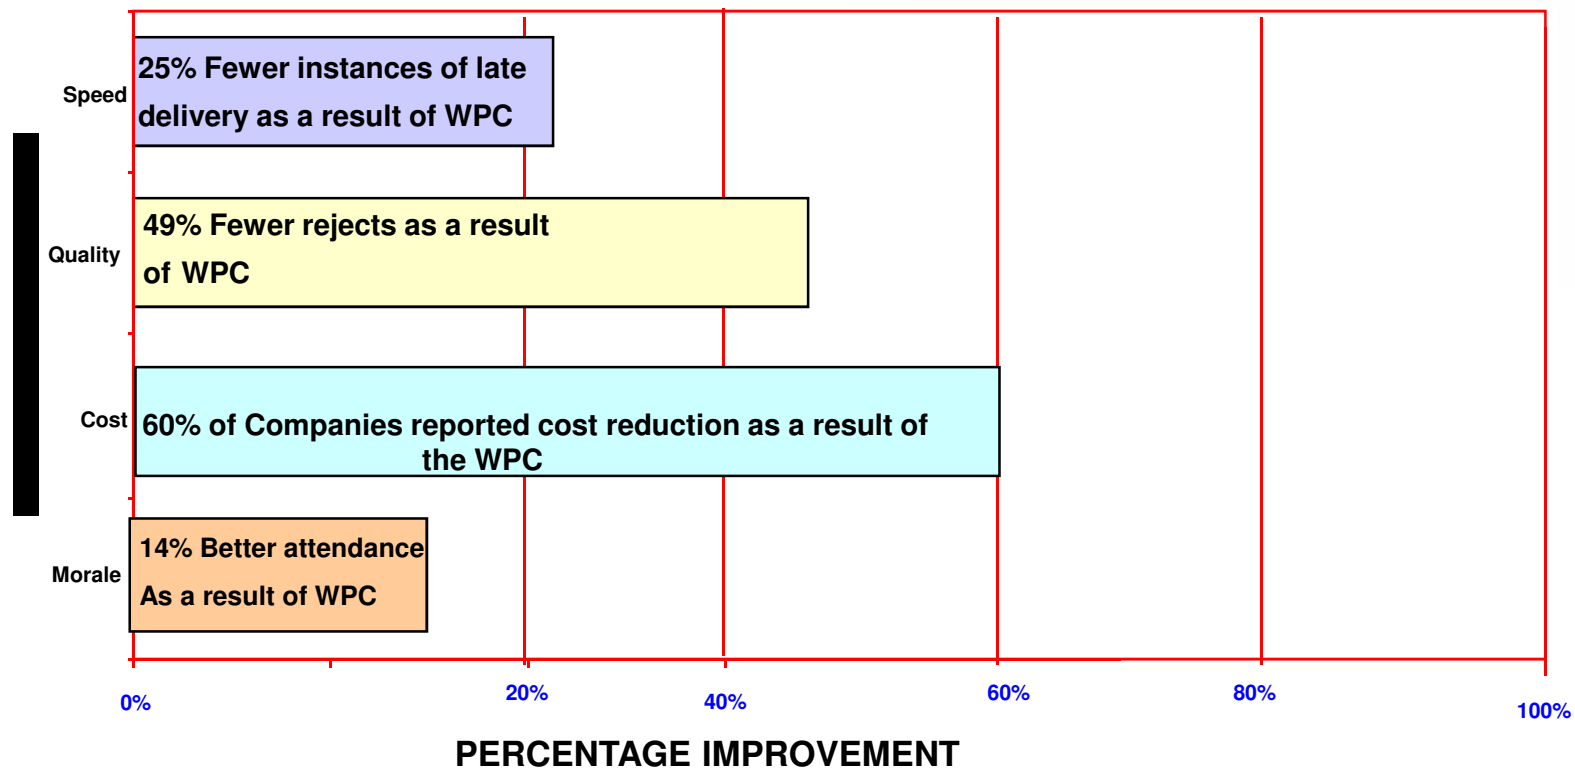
Speed

25% Fewer instances of late delivery as a result of WPC

Quality

49% Fewer rejects as a result of WPC

Cost

60% of Companies reported cost reduction as a result of the WPC

Morale

14% Better attendance As a result of WPC

0%

20%

40%

60%

80%

100%

PERCENTAGE IMPROVEMENT